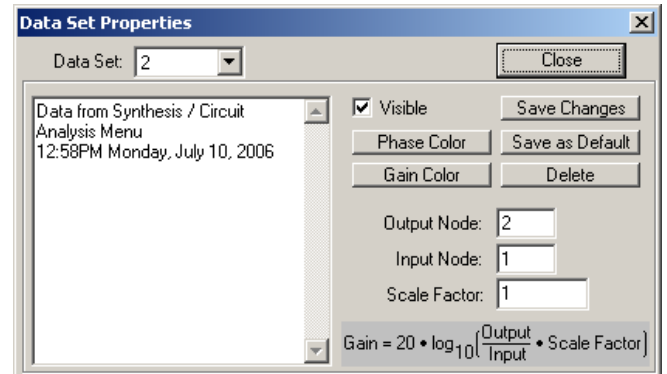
Data Set Properties

Data Set: 2

Close

Data from Synthesis / Circuit Analysis Menu
12:58PM Monday, July 10, 2006

Visible

Save Changes

Phase Color

Save as Default

Gain Color

Delete

Output Node: 2

Input Node: 1

Scale Factor: 1

Gain = 20 • $\log_{10}\left(\frac{\text{Output}}{\text{Input}} \cdot \text{Scale Factor}\right)$